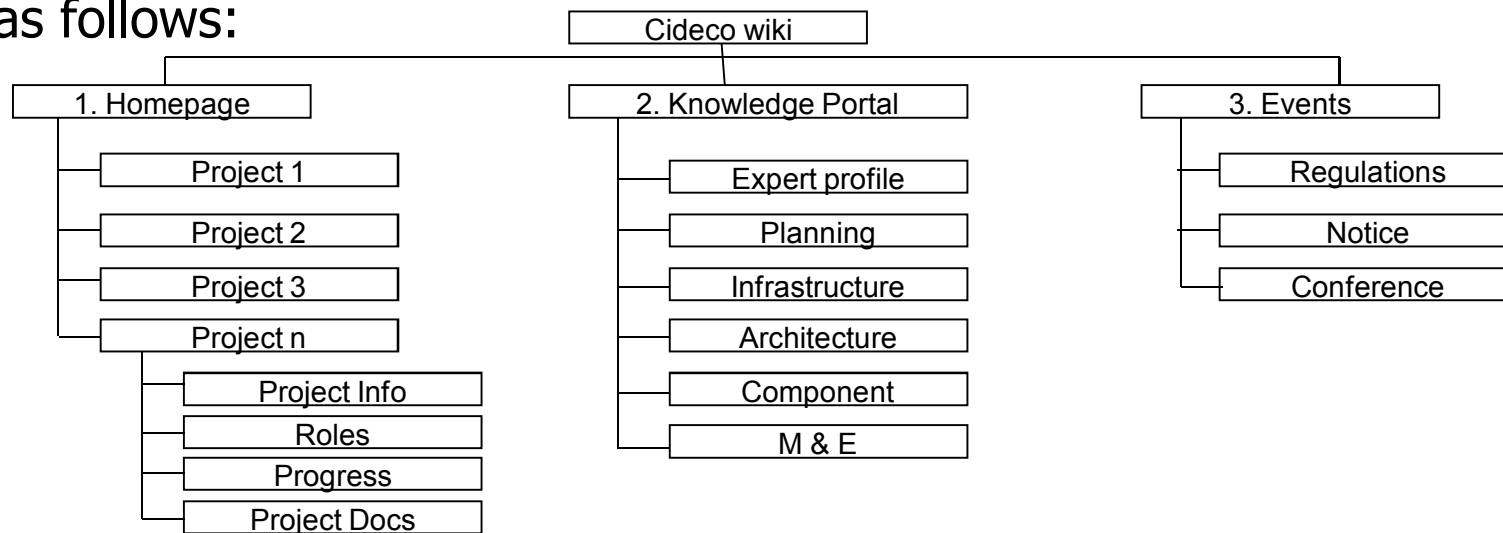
as follows:

Cideco wiki

1. Homepage

Project 1

Project 2

Project 3

Project n

Project Info

Roles

Progress

Project Docs

2. Knowledge Portal

Expert profile

Planning

Infrastructure

Architecture

Component

M & E

3. Events

Regulations

Notice

Conference